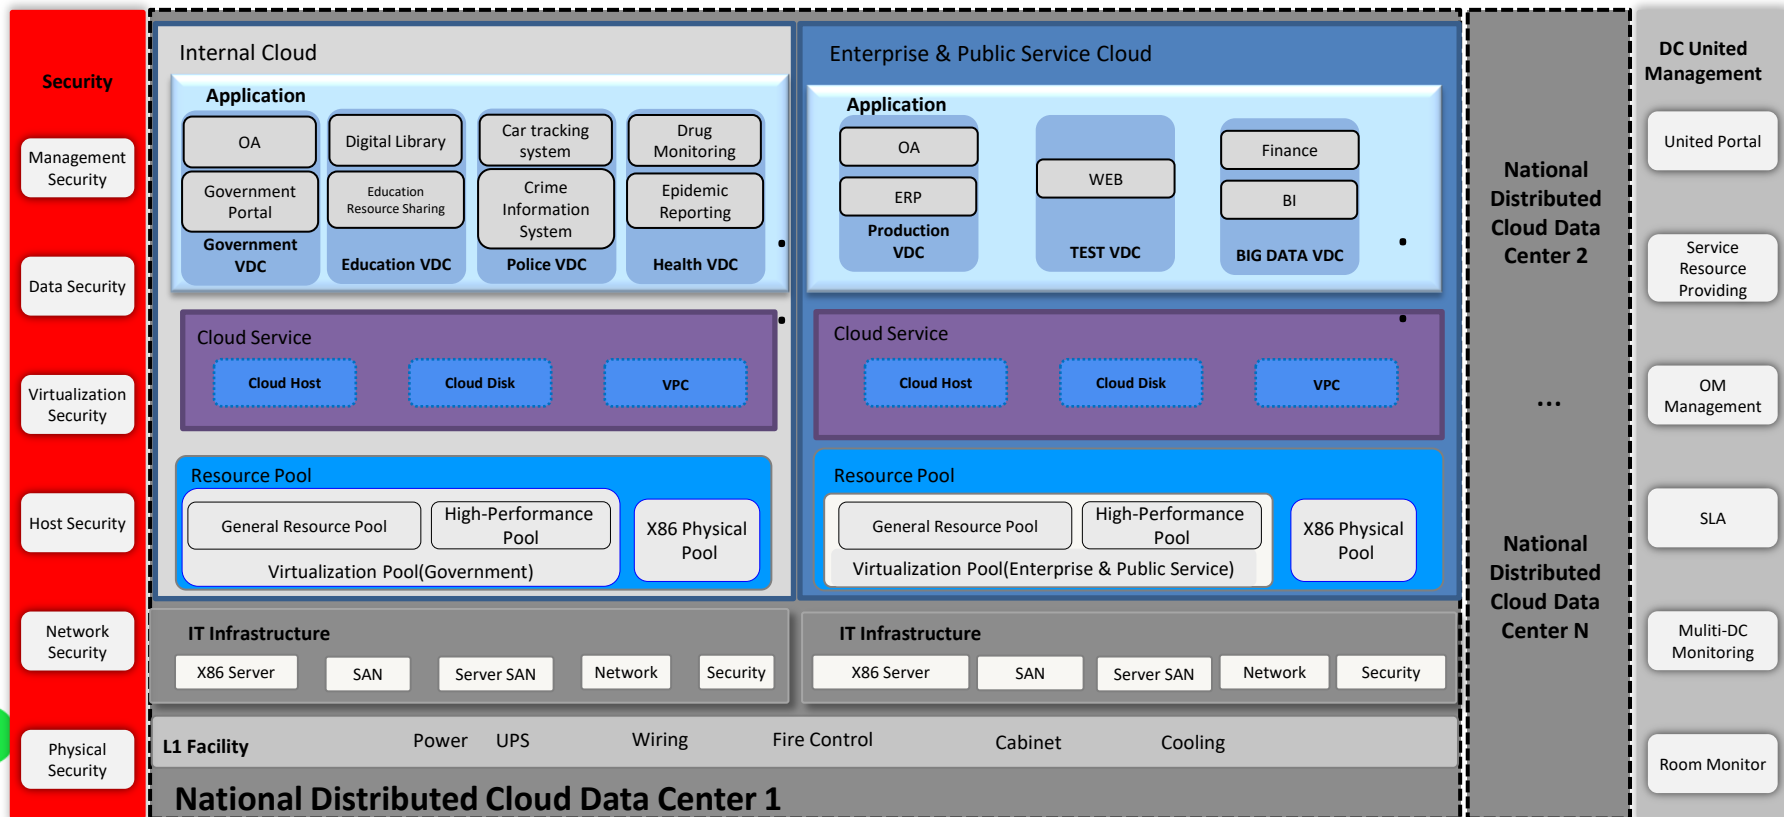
Security

Management Security

Data Security

Virtualization Security

Host Security

Network Security

Physical Security

Internal Cloud

Application

OA

Government Portal

Government VDC

Digital Library

Education Resource Sharing

Education VDC

Car tracking system

Crime Information System

Police VDC

Drug Monitoring

Epidemic Reporting

Health VDC

Cloud Service

Cloud Host

Cloud Disk

VPC

Resource Pool

General Resource Pool

High-Performance Pool

Virtualization Pool(Government)

X86 Physical Pool

Enterprise & Public Service Cloud

Application

OA

ERP

Production VDC

WEB

TEST VDC

Finance

BI

BIG DATA VDC

Cloud Service

Cloud Host

Cloud Disk

VPC

Resource Pool

General Resource Pool

High-Performance Pool

Virtualization Pool(Enterprise & Public Service)

X86 Physical Pool

IT Infrastructure

X86 Server

SAN

Server SAN

Network

Security

IT Infrastructure

X86 Server

SAN

Server SAN

Network

Security

L1 Facility

Power

UPS

Wiring

Fire Control

Cabinet

Cooling

National Distributed Cloud Data Center 1

National Distributed Cloud Data Center 2

...

National Distributed Cloud Data Center N

DC United Management

United Portal

Service Resource Providing

OM Management

SLA

Muliti-DC Monitoring

Room Monitor